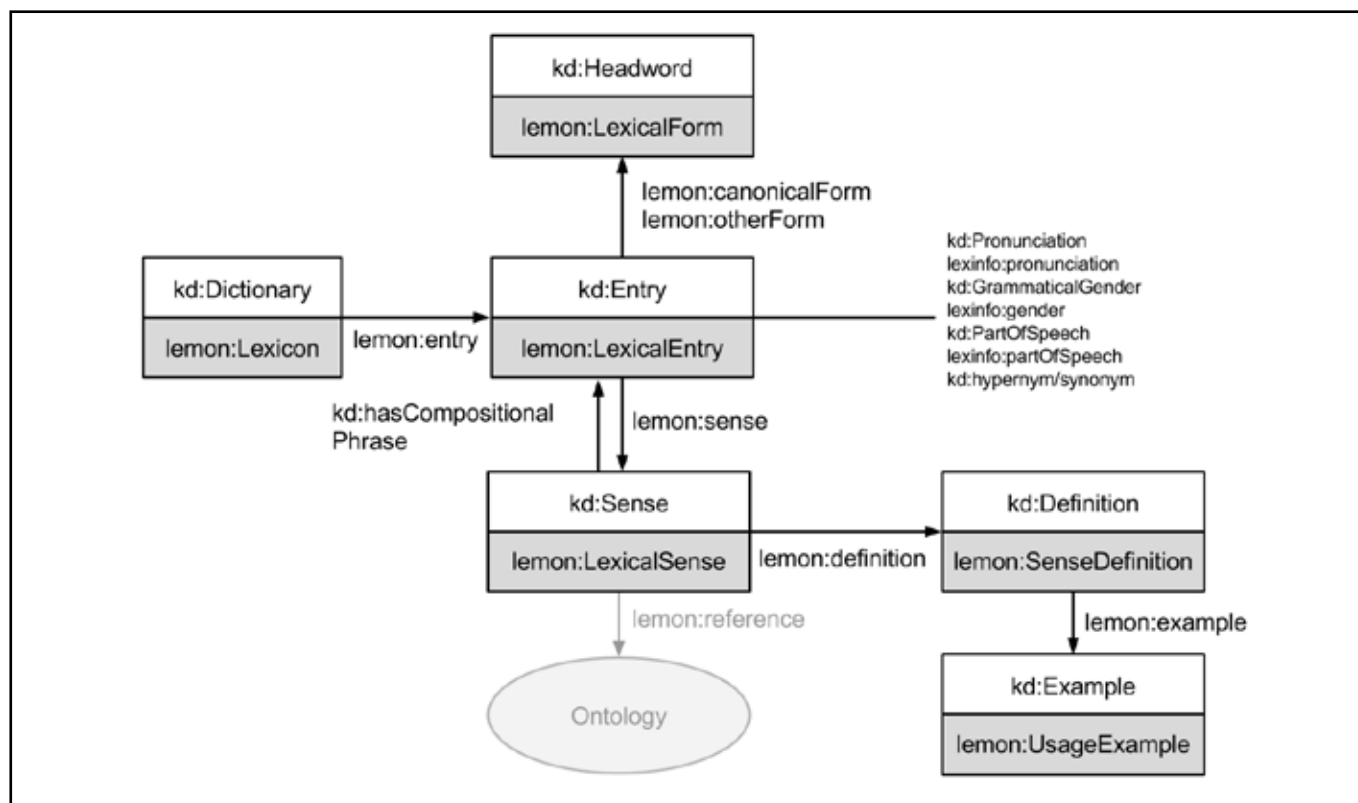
kd:Headword
lemon:LexicalForm

lemon:canonicalForm
lemon:otherForm

kd:Dictionary
lemon:Lexicon

lemon:entry

kd:Entry
lemon:LexicalEntry

kd:Pronunciation
lexinfo:pronunciation
kd:GrammaticalGender
lexinfo:gender
kd:PartOfSpeech
lexinfo:partOfSpeech
kd:hypernym/synonym

kd:hasCompositional Phrase

lemon:sense

kd:Sense
lemon:LexicalSense

lemon:definition

kd:Definition
lemon:SenseDefinition

lemon:reference

lemon:example

Ontology

kd:Example
lemon:UsageExample